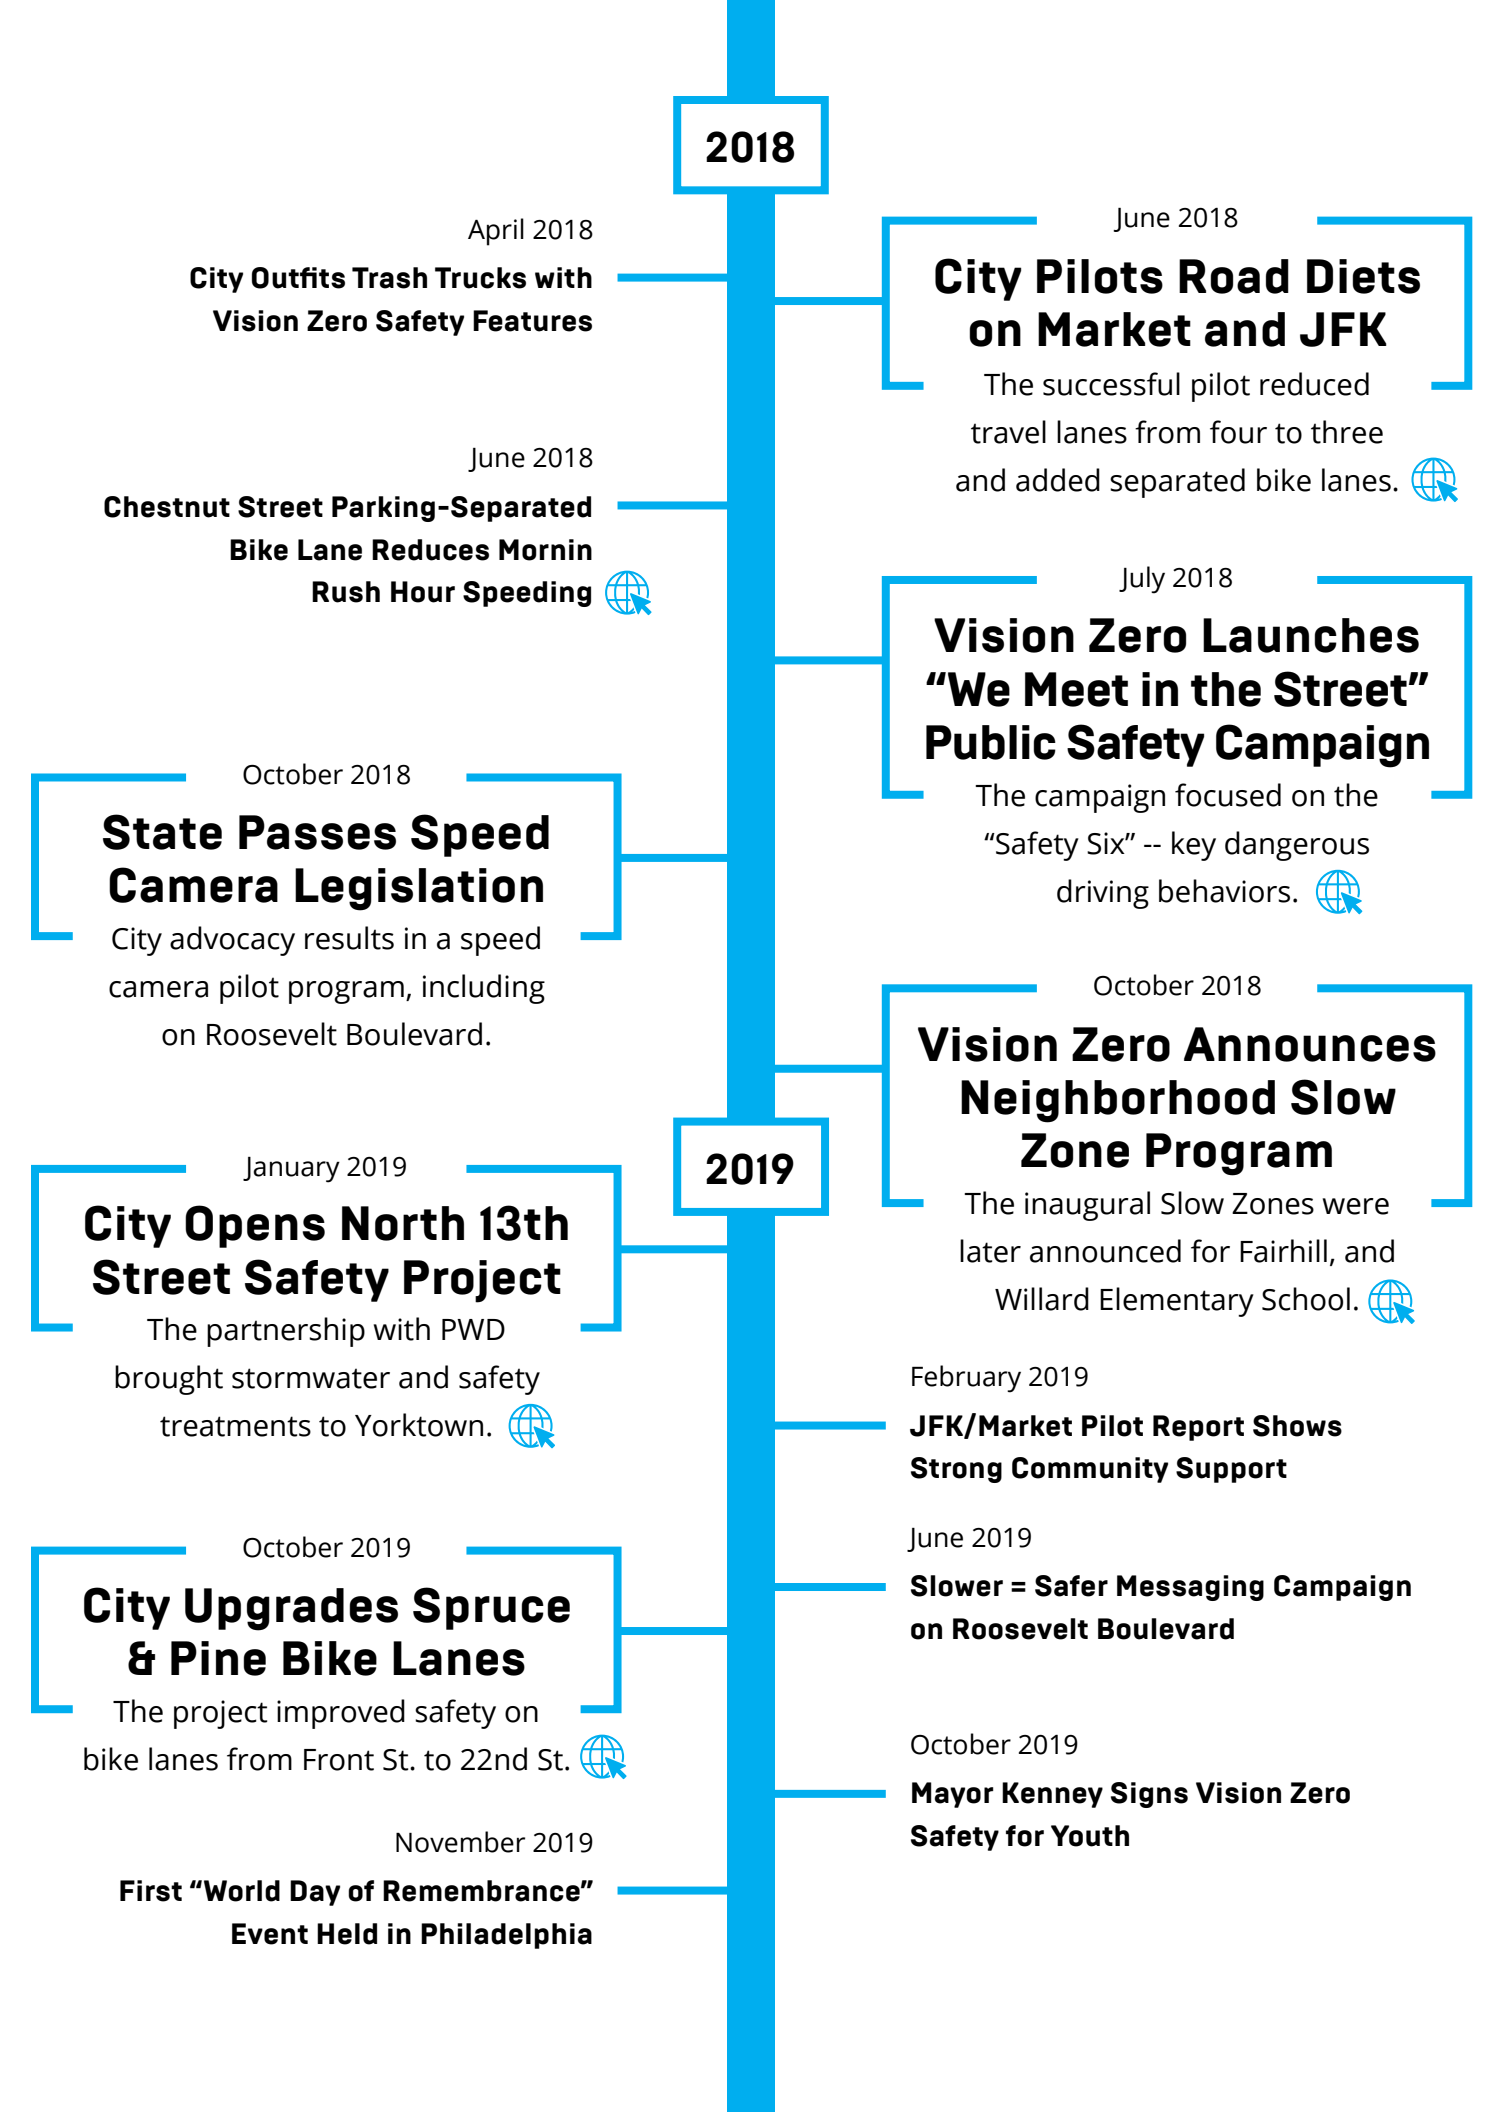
2018

April 2018
City Outfits Trash Trucks with Vision Zero Safety Features

June 2018
City Pilots Road Diets on Market and JFK
The successful pilot reduced travel lanes from four to three and added separated bike lanes.

June 2018
Chestnut Street Parking-Separated Bike Lane Reduces Mornin Rush Hour Speeding

July 2018
Vision Zero Launches "We Meet in the Street" Public Safety Campaign
The campaign focused on the "Safety Six" -- key dangerous driving behaviors.

October 2018
State Passes Speed Camera Legislation
City advocacy results in a speed camera pilot program, including on Roosevelt Boulevard.

October 2018
Vision Zero Announces Neighborhood Slow Zone Program
The inaugural Slow Zones were later announced for Fairhill, and Willard Elementary School.

2019

January 2019
City Opens North 13th Street Safety Project
The partnership with PWD brought stormwater and safety treatments to Yorktown.

February 2019
JFK/Market Pilot Report Shows Strong Community Support

June 2019
Slower = Safer Messaging Campaign on Roosevelt Boulevard

October 2019
City Upgrades Spruce & Pine Bike Lanes
The project improved safety on bike lanes from Front St. to 22nd St.

October 2019
Mayor Kenney Signs Vision Zero Safety for Youth

November 2019
First "World Day of Remembrance" Event Held in Philadelphia